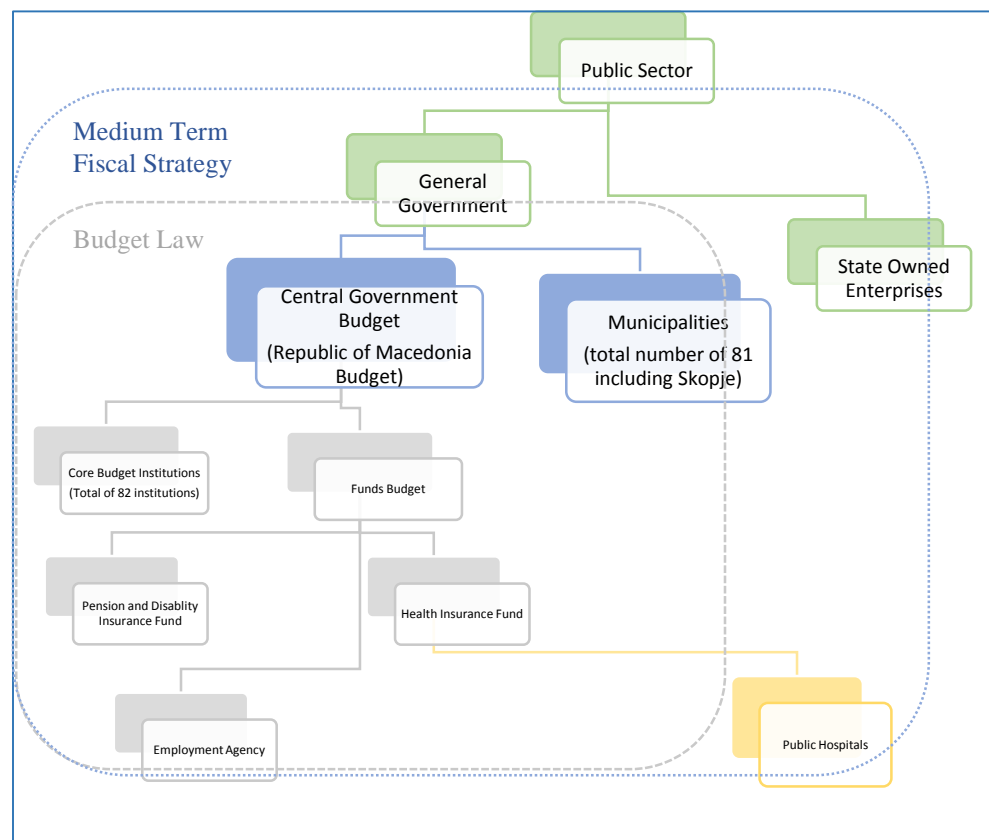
Public Sector

Medium Term Fiscal Strategy

General Government

Budget Law

State Owned Enterprises

Central Government Budget (Republic of Macedonia Budget)

Municipalities (total number of 81 including Skopje)

Core Budget Institutions (Total of 82 institutions)

Funds Budget

Pension and Disablity Insurance Fund

Health Insurance Fund

Employment Agency

Public Hospitals